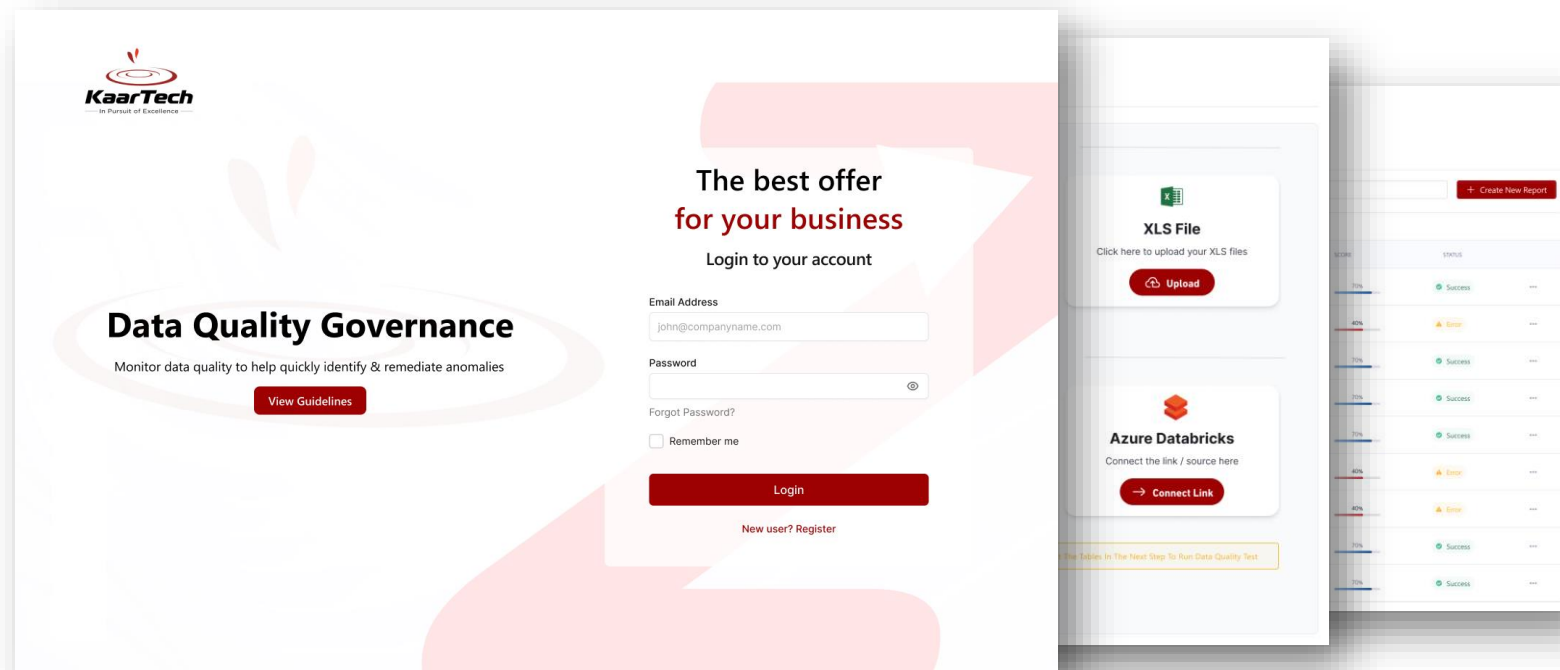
KaarTech
In Pursuit of Excellence

Data Quality Governance
Monitor data quality to help quickly identify & remediate anomalies
View Guidelines

The best offer
for your business
Login to your account
Email Address
john@companyname.com
Password
Forgot Password?
Remember me
Login
New user? Register

XLS File
Click here to upload your XLS files
Upload

Azure Databricks
Connect the link / source here
Connect Link

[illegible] The Tables In The Next Step To Run Data Quality Test

+ Create New Report
SCORE
STATUS
70% Success
40% Error
70% Success
70% Success
70% Success
40% Error
40% Error
70% Success
70% Success